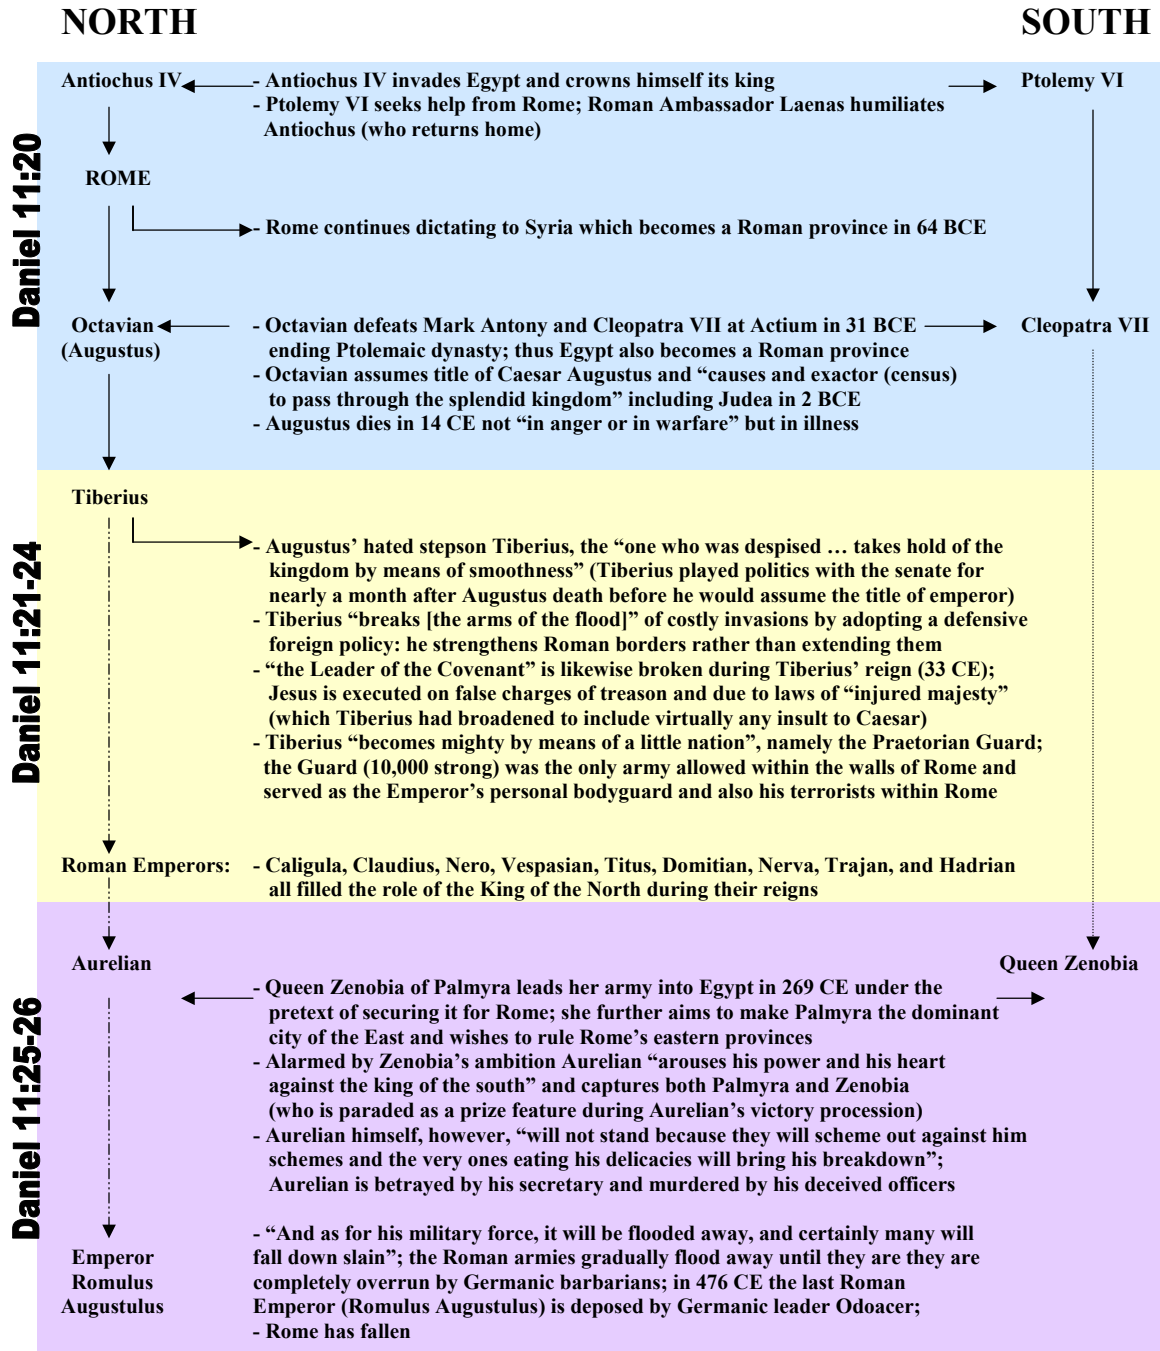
NORTH

SOUTH

Daniel 11:20

Antiochus IV

- Antiochus IV invades Egypt and crowns himself its king
- Ptolemy VI seeks help from Rome; Roman Ambassador Laenas humiliates Antiochus (who returns home)

Ptolemy VI

ROME

- Rome continues dictating to Syria which becomes a Roman province in 64 BCE

Octavian (Augustus)

- Octavian defeats Mark Antony and Cleopatra VII at Actium in 31 BCE ending Ptolemaic dynasty; thus Egypt also becomes a Roman province
- Octavian assumes title of Caesar Augustus and "causes and exactor (census) to pass through the splendid kingdom" including Judea in 2 BCE
- Augustus dies in 14 CE not "in anger or in warfare" but in illness

Cleopatra VII

Daniel 11:21-24

Tiberius

- Augustus' hated stepson Tiberius, the "one who was despised … takes hold of the kingdom by means of smoothness" (Tiberius played politics with the senate for nearly a month after Augustus death before he would assume the title of emperor)
- Tiberius "breaks [the arms of the flood]" of costly invasions by adopting a defensive foreign policy: he strengthens Roman borders rather than extending them
- "the Leader of the Covenant" is likewise broken during Tiberius' reign (33 CE); Jesus is executed on false charges of treason and due to laws of "injured majesty" (which Tiberius had broadened to include virtually any insult to Caesar)
- Tiberius "becomes mighty by means of a little nation", namely the Praetorian Guard; the Guard (10,000 strong) was the only army allowed within the walls of Rome and served as the Emperor's personal bodyguard and also his terrorists within Rome

Roman Emperors:

- Caligula, Claudius, Nero, Vespasian, Titus, Domitian, Nerva, Trajan, and Hadrian all filled the role of the King of the North during their reigns

Daniel 11:25-26

Aurelian

Queen Zenobia

- Queen Zenobia of Palmyra leads her army into Egypt in 269 CE under the pretext of securing it for Rome; she further aims to make Palmyra the dominant city of the East and wishes to rule Rome's eastern provinces
- Alarmed by Zenobia's ambition Aurelian "arouses his power and his heart against the king of the south" and captures both Palmyra and Zenobia (who is paraded as a prize feature during Aurelian's victory procession)
- Aurelian himself, however, "will not stand because they will scheme out against him schemes and the very ones eating his delicacies will bring his breakdown"; Aurelian is betrayed by his secretary and murdered by his deceived officers

Emperor Romulus Augustulus

- "And as for his military force, it will be flooded away, and certainly many will fall down slain"; the Roman armies gradually flood away until they are they are completely overrun by Germanic barbarians; in 476 CE the last Roman Emperor (Romulus Augustulus) is deposed by Germanic leader Odoacer;
- Rome has fallen